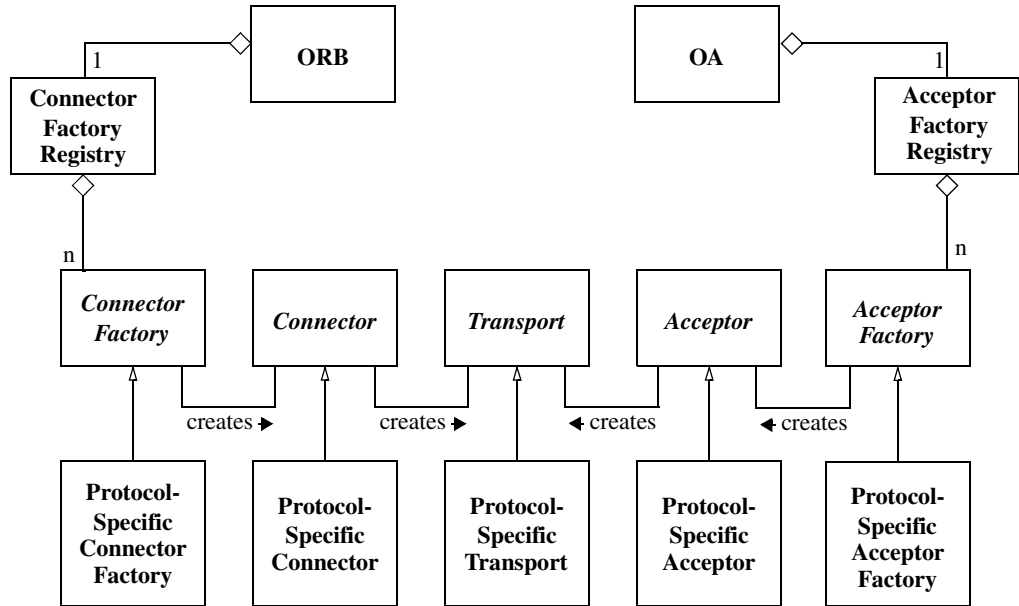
1

ORB

OA

1

Connector Factory Registry

Acceptor Factory Registry

n

n

*Connector Factory*

*Connector*

*Transport*

*Acceptor*

*Acceptor Factory*

creates

creates

creates

creates

Protocol-Specific Connector Factory

Protocol-Specific Connector

Protocol-Specific Transport

Protocol-Specific Acceptor

Protocol-Specific Acceptor Factory